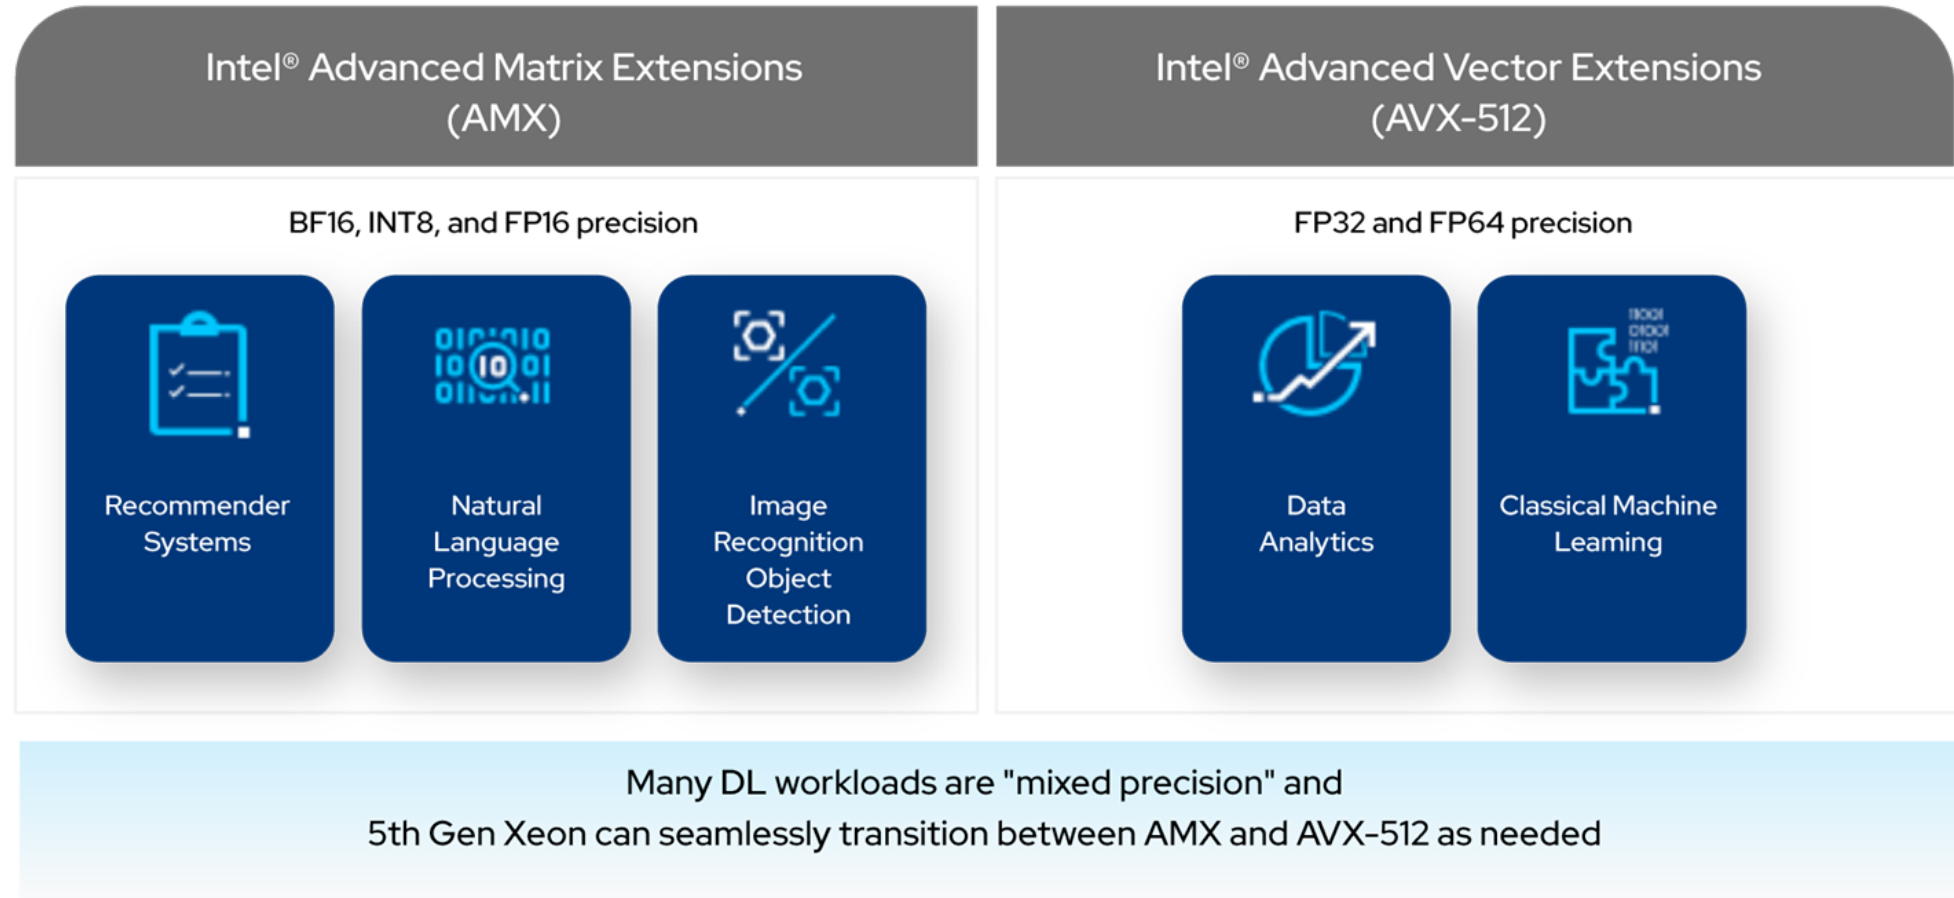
Intel® Advanced Matrix Extensions (AMX)

Intel® Advanced Vector Extensions (AVX-512)

BF16, INT8, and FP16 precision

Recommender Systems

Natural Language Processing

Image Recognition Object Detection

FP32 and FP64 precision

Data Analytics

Classical Machine Learning

Many DL workloads are "mixed precision" and
5th Gen Xeon can seamlessly transition between AMX and AVX-512 as needed